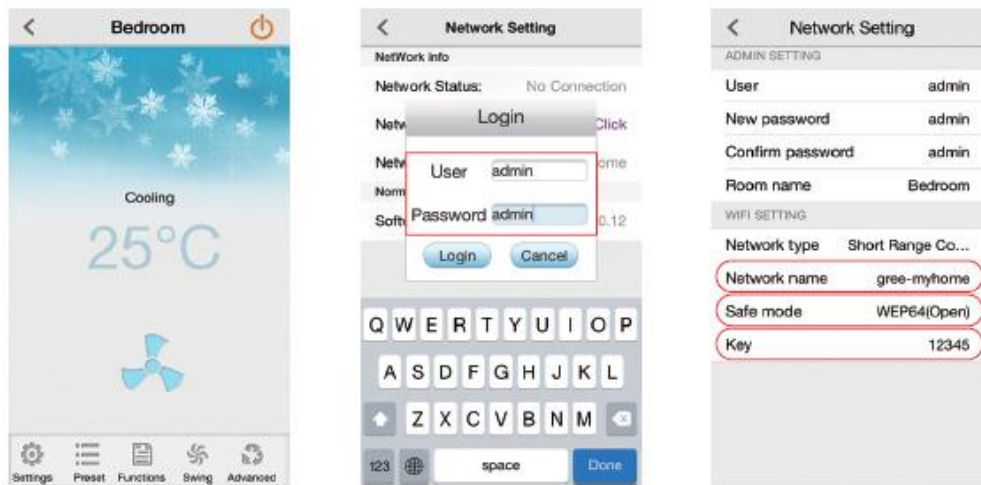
Bedroom

Cooling

25°C

Settings Preset Functions Swing Advanced

Network Setting

NetWork info

Network Status: No Connection

Netw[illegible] Click

Netw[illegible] ome

Norm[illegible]

Soft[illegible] 0.12

Login

User admin

Password admin

Login Cancel

Q W E R T Y U I O P

A S D F G H J K L

Z X C V B N M

123 space Done

Network Setting

ADMIN SETTING

| | |
|---|---|
| User | admin |
| New password | admin |
| Confirm password | admin |
| Room name | Bedroom |

WIFI SETTING

| | |
|---|---|
| Network type | Short Range Co... |
| Network name | gree-myhome |
| Safe mode | WEP64(Open) |
| Key | 12345 |